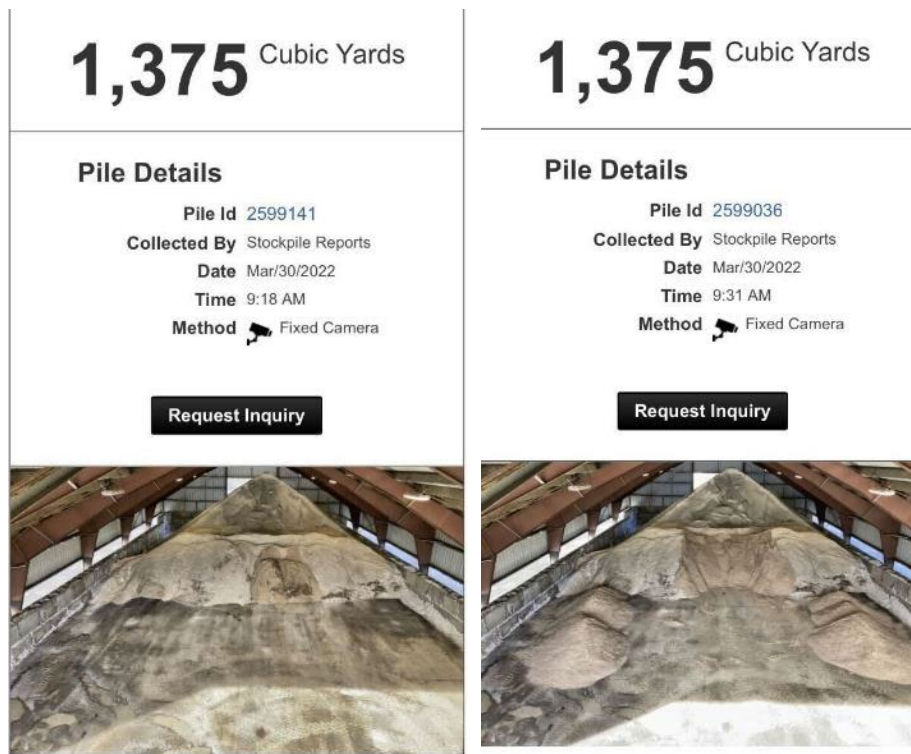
1,375 Cubic Yards

Pile Details

Pile Id 2599141
Collected By Stockpile Reports
Date Mar/30/2022
Time 9:18 AM
Method Fixed Camera

Request Inquiry

1,375 Cubic Yards

Pile Details

Pile Id 2599036
Collected By Stockpile Reports
Date Mar/30/2022
Time 9:31 AM
Method Fixed Camera

Request Inquiry